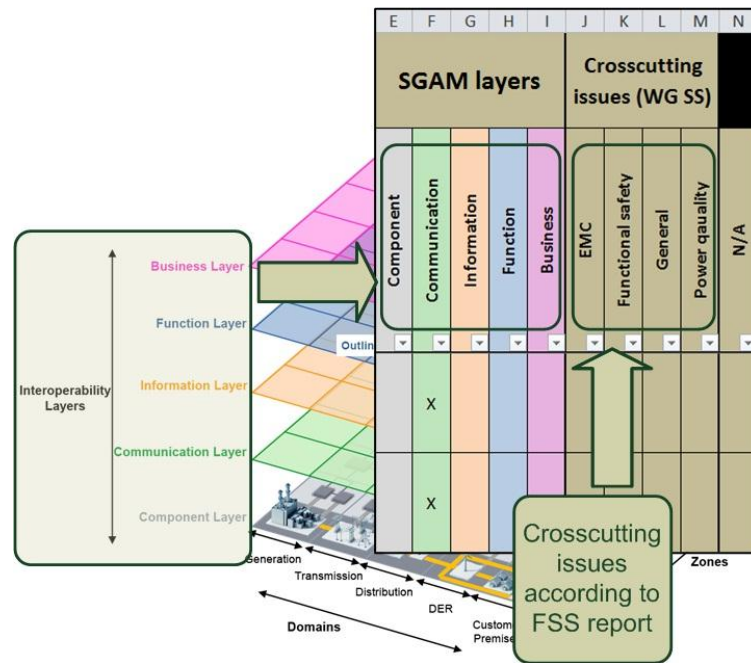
| E | F | G | H | I | J | K | L | M | N |
|---|---|---|---|---|---|---|---|---|---|
| SGAM layers | | | | | Crosscutting issues (WG SS) | | | | |
| Component | Communication | Information | Function | Business | EMC | Functional safety | General | Power qaulity | N/A |
| | X | | | | | | | | |
| | X | | | | | | | | |

Interoperability Layers

Business Layer

Function Layer

Information Layer

Communication Layer

Component Layer

Outlin

Generation

Transmission

Distribution

DER

Custom Premise

Domains

Zones

Crosscutting issues according to FSS report